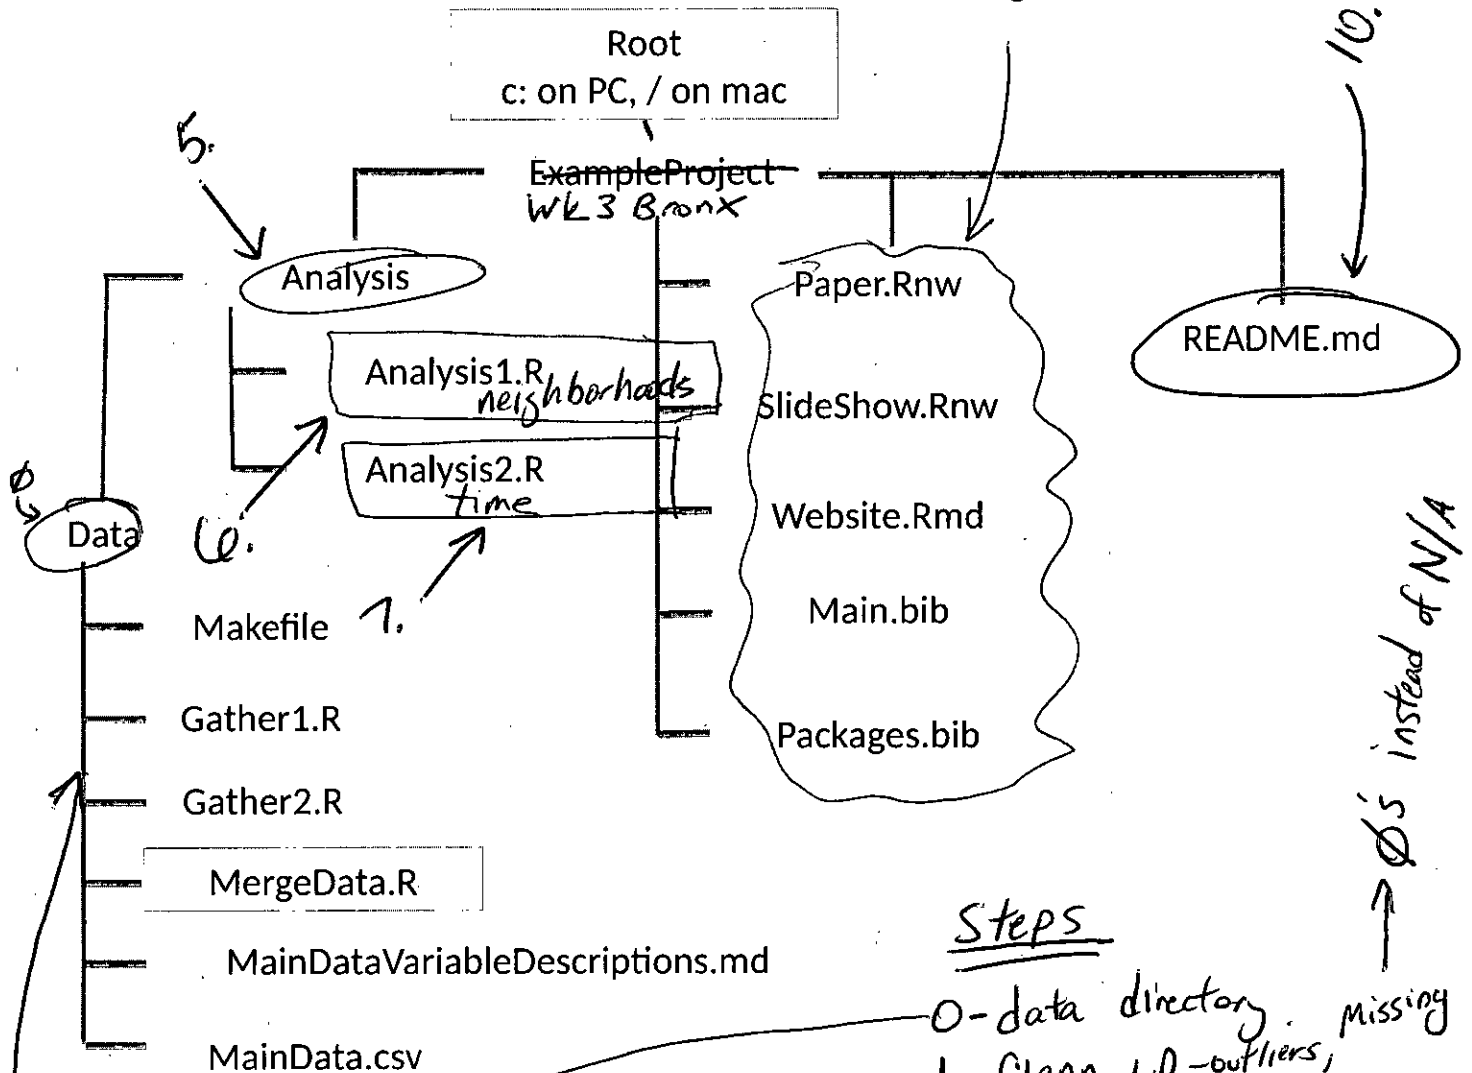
Root
c: on PC, / on mac

10.

5.

~~ExampleProject~~
WK3 Bronx

Analysis

Paper.Rnw

README.md

Analysis1.R
neighborhoods

SlideShow.Rnw

Analysis2.R
time

Ø

Data

6.

Website.Rmd

Makefile

7.

Main.bib

Gather1.R

Packages.bib

Ø's instead of N/A

Gather2.R

MergeData.R

Steps

MainDataVariableDescriptions.md

0-data directory. missing

MainData.csv

1 - Clean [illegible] - outliers,